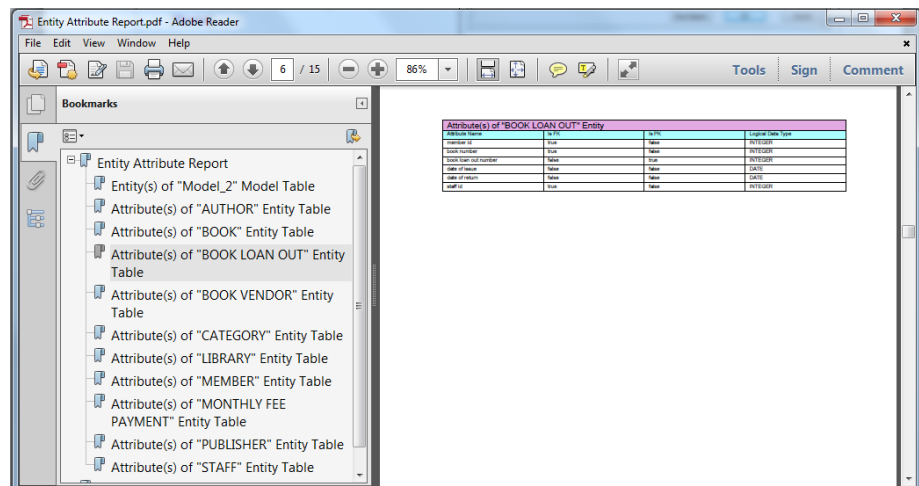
Entity Attribute Report.pdf - Adobe Reader

File Edit View Window Help

6 / 15 86% Tools Sign Comment

Bookmarks

Entity Attribute Report
Entity(s) of "Model_2" Model Table
Attribute(s) of "AUTHOR" Entity Table
Attribute(s) of "BOOK" Entity Table
Attribute(s) of "BOOK LOAN OUT" Entity Table
Attribute(s) of "BOOK VENDOR" Entity Table
Attribute(s) of "CATEGORY" Entity Table
Attribute(s) of "LIBRARY" Entity Table
Attribute(s) of "MEMBER" Entity Table
Attribute(s) of "MONTHLY FEE PAYMENT" Entity Table
Attribute(s) of "PUBLISHER" Entity Table
Attribute(s) of "STAFF" Entity Table

Attribute(s) of "BOOK LOAN OUT" Entity

| Attribute Name | Is PK | Is FK | Logical Data Type |
|---|---|---|---|
| member id | true | false | INTEGER |
| book number | true | false | INTEGER |
| book loan out number | false | true | INTEGER |
| date of issue | false | false | DATE |
| date of return | false | false | DATE |
| staff id | true | false | INTEGER |